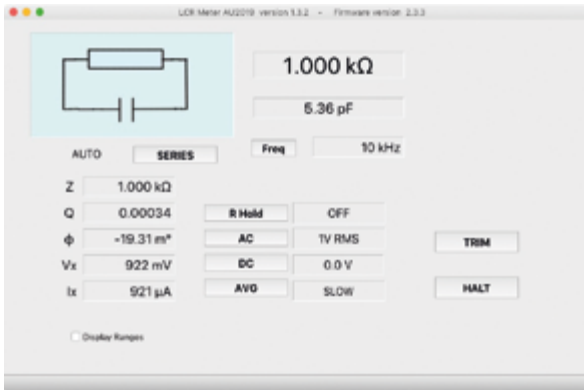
LCR Meter AU2019 version 1.3.2 - Firmware version 2.3.3

1.000 kΩ

5.36 pF

AUTO SERIES

Freq 10 kHz

Z 1.000 kΩ

Q 0.00034 R Hold OFF

ϕ -19.31 m° AC 1V RMS TRIM

Vx 922 mV DC 0.0 V

Ix 921 µA AVG SLOW HALT

Display Ranges